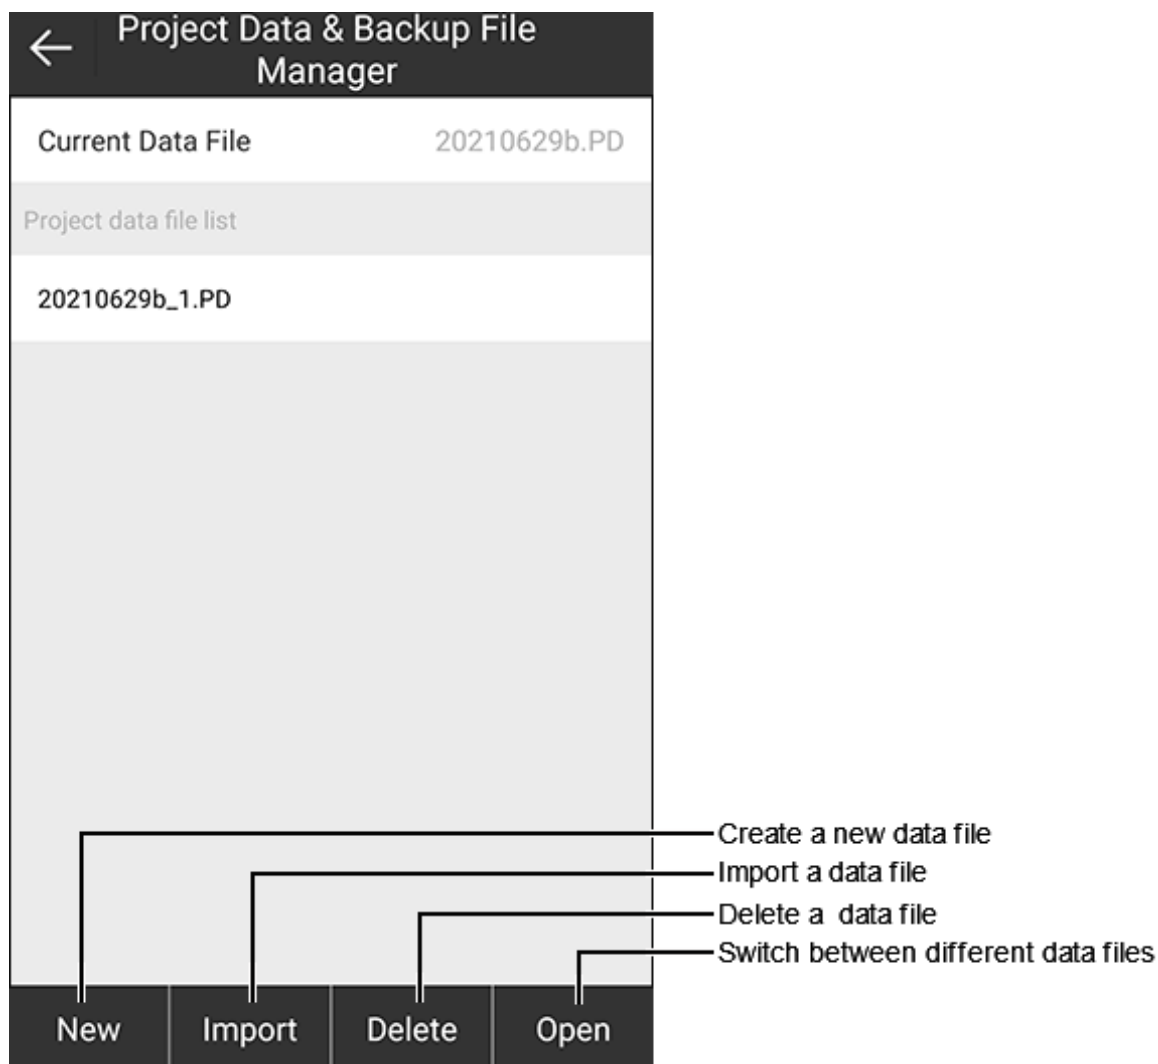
←
Project Data & Backup File Manager

Current Data File 20210629b.PD

Project data file list

20210629b_1.PD

Create a new data file
Import a data file
Delete a data file
Switch between different data files

New Import Delete Open